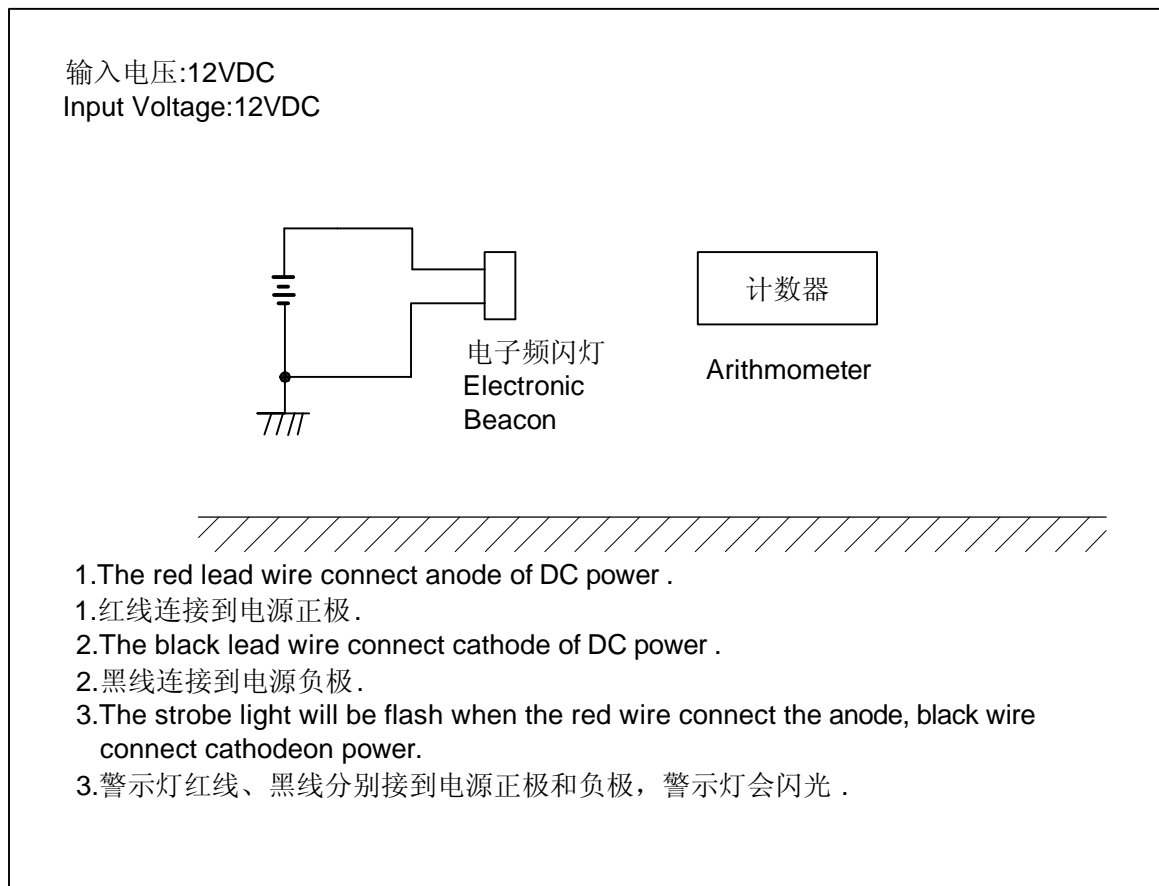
输入电压:12VDC
Input Voltage:12VDC

计数器

电子频闪灯
Electronic
Beacon

Arithmometer

1.The red lead wire connect anode of DC power .
1.红线连接到电源正极.
2.The black lead wire connect cathode of DC power .
2.黑线连接到电源负极.
3.The strobe light will be flash when the red wire connect the anode, black wire connect cathodeon power.
3.警示灯红线、黑线分别接到电源正极和负极，警示灯会闪光 .